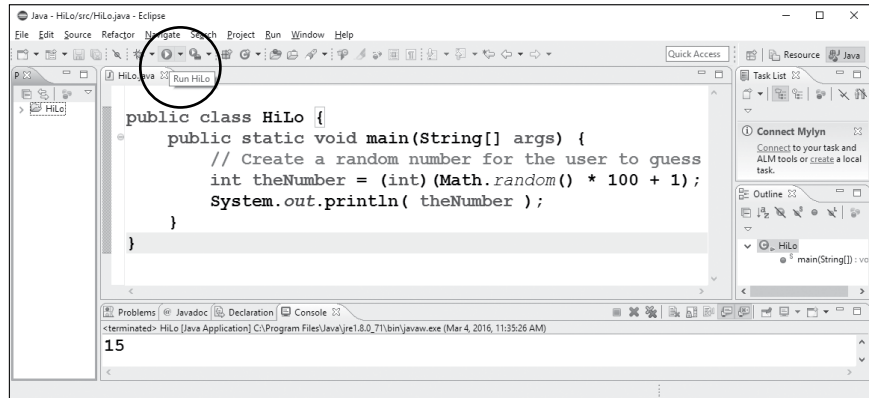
Java - HiLo/src/HiLo.java - Eclipse

File Edit Source Refactor Navigate Search Project Run Window Help

Quick Access

Resource Java

P

HiLo

HiLo.java

Run HiLo

public class HiLo {
    public static void main(String[] args) {
        // Create a random number for the user to guess
        int theNumber = (int)(Math.random() * 100 + 1);
        System.out.println( theNumber );
    }
}

Task List

Connect Mylyn

Connect to your task and ALM tools or create a local task.

Outline

HiLo

main(String[]) : vo

Problems @ Javadoc Declaration Console

<terminated> HiLo [Java Application] C:\Program Files\Java\jre1.8.0_71\bin\javaw.exe (Mar 4, 2016, 11:35:26 AM)

15